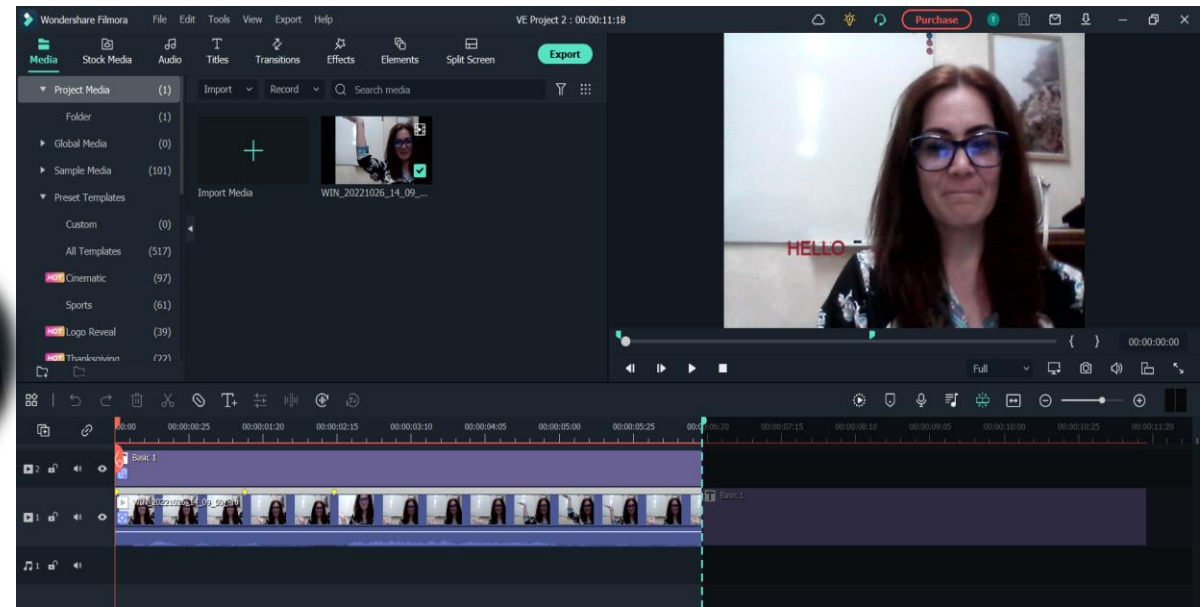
Wondershare Filmora File Edit Tools View Export Help

VE Project 2 : 00:00:11:18

Purchase

Media Stock Media Audio Titles Transitions Effects Elements Split Screen

Export

Project Media (1)
Folder (1)
Global Media (0)
Sample Media (101)
Preset Templates
Custom (0)
All Templates (517)
HOT Cinematic (97)
Sports (61)
HOT Logo Reveal (39)
HOT Thanksgiving (22)

Import Record Search media

Import Media

WIN_20221026_14_09_...

HELLO

{ } 00:00:00:00

Full

00:00 00:00:00:25 00:00:01:20 00:00:02:15 00:00:03:10 00:00:04:05 00:00:05:00 00:00:05:25 00:00:06:20 00:00:07:15 00:00:08:10 00:00:09:05 00:00:10:00 00:00:10:25 00:00:11:20

2

Basic 1

1

WIN_20221026_14_09_50_Pro

Basic 1

1